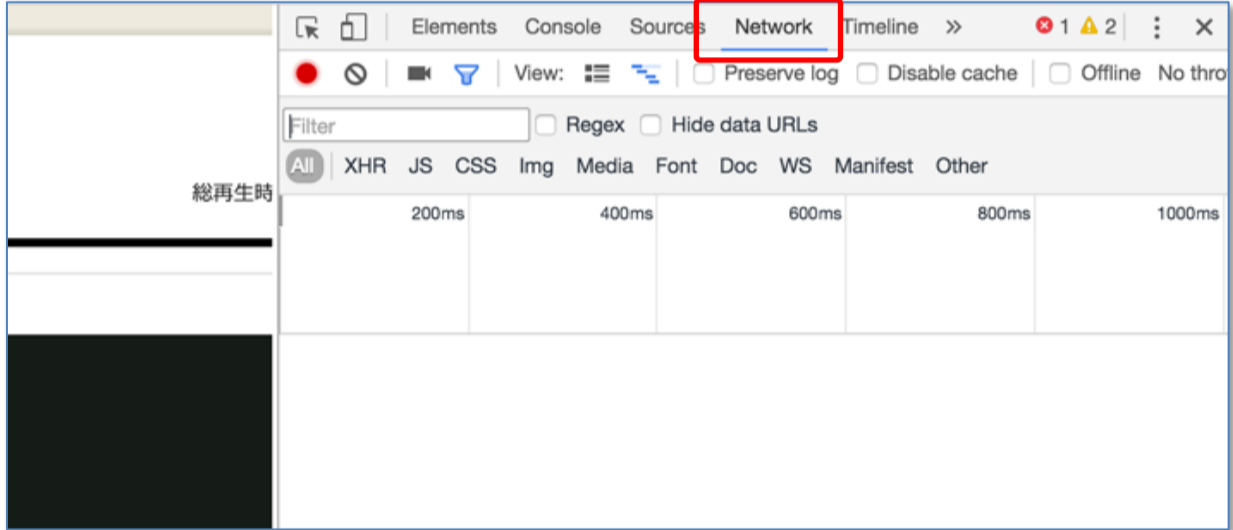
総再生時

Elements Console Sources Network Timeline » 1 2 ⋮ ✕

View: Preserve log Disable cache Offline No thro

Filter Regex Hide data URLs

All XHR JS CSS Img Media Font Doc WS Manifest Other

200ms 400ms 600ms 800ms 1000ms